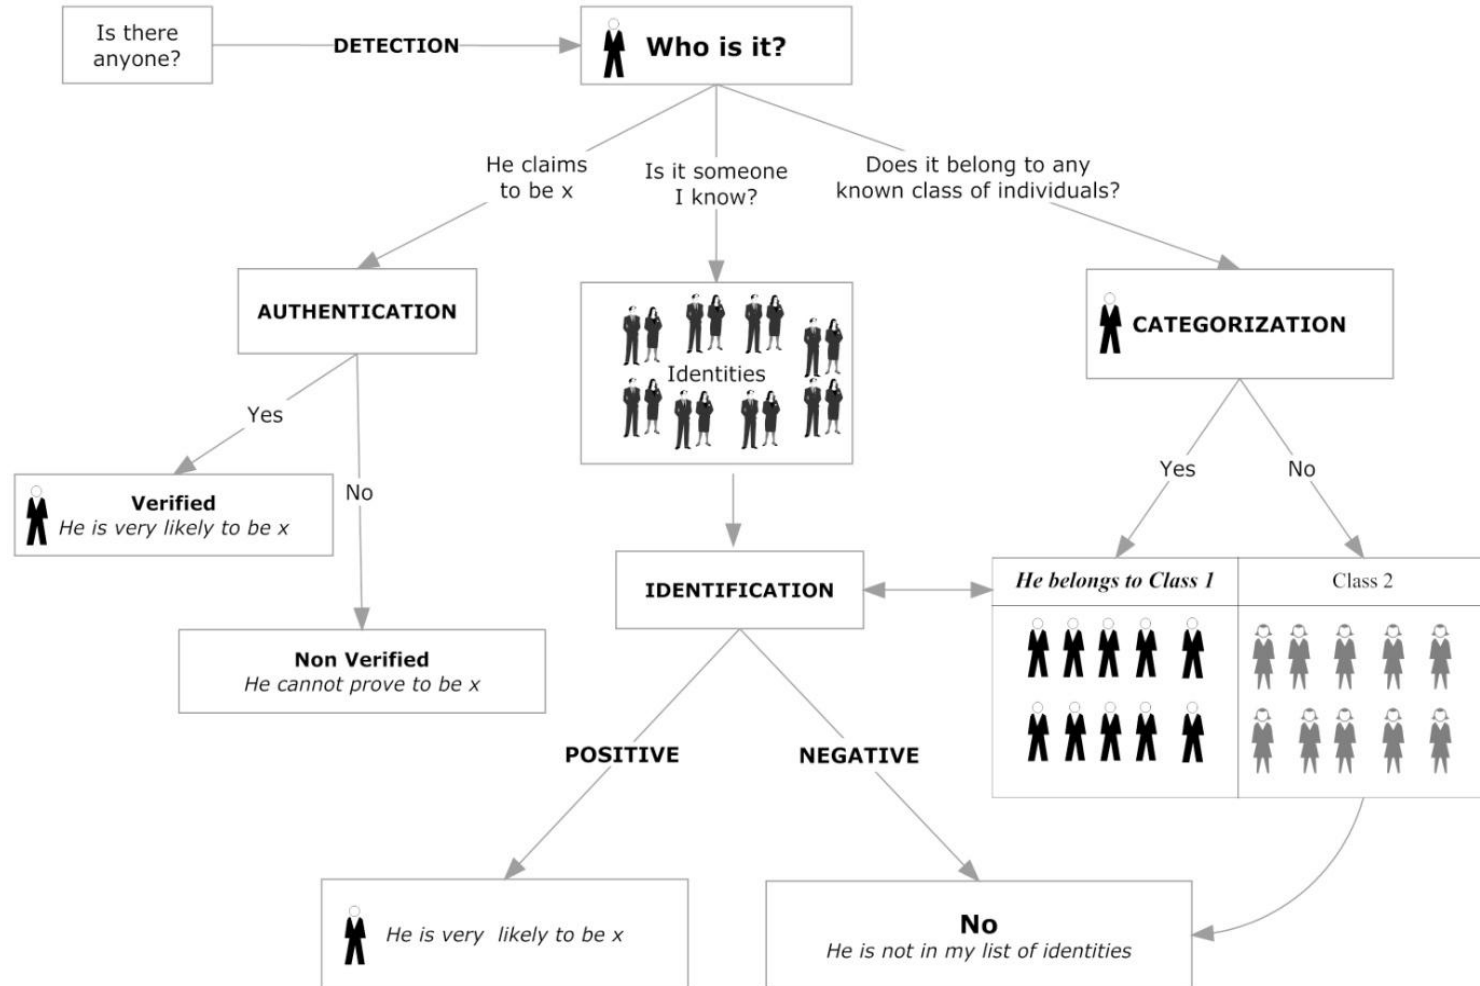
Is there anyone?

DETECTION

Who is it?

He claims to be x

Is it someone I know?

Does it belong to any known class of individuals?

AUTHENTICATION

Identities

CATEGORIZATION

Yes

No

Verified
*He is very likely to be x*

Yes

No

IDENTIFICATION

*He belongs to Class 1*

Class 2

Non Verified
*He cannot prove to be x*

POSITIVE

NEGATIVE

*He is very likely to be x*

No
*He is not in my list of identities*